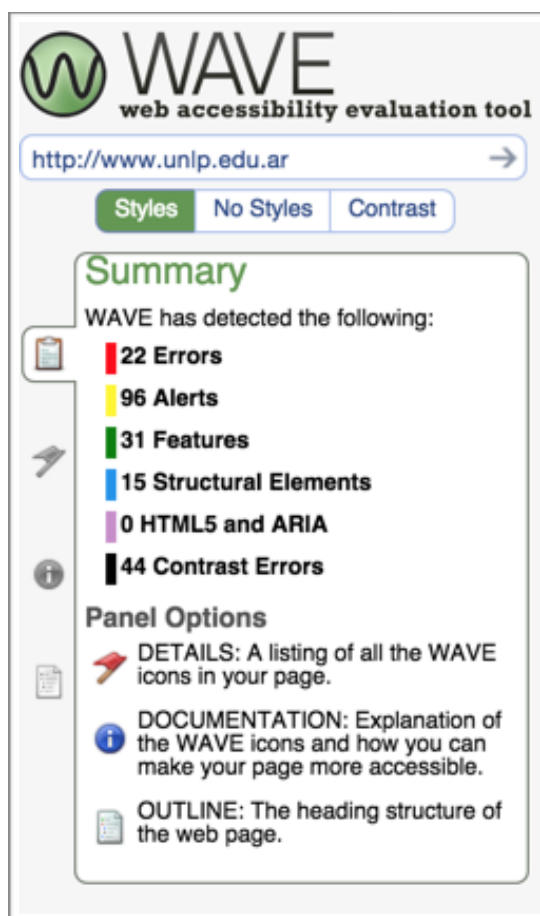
WAVE
web accessibility evaluation tool

http://www.unlp.edu.ar

Styles | No Styles | Contrast

Summary

WAVE has detected the following:

22 Errors
96 Alerts
31 Features
15 Structural Elements
0 HTML5 and ARIA
44 Contrast Errors

Panel Options

DETAILS: A listing of all the WAVE icons in your page.

DOCUMENTATION: Explanation of the WAVE icons and how you can make your page more accessible.

OUTLINE: The heading structure of the web page.